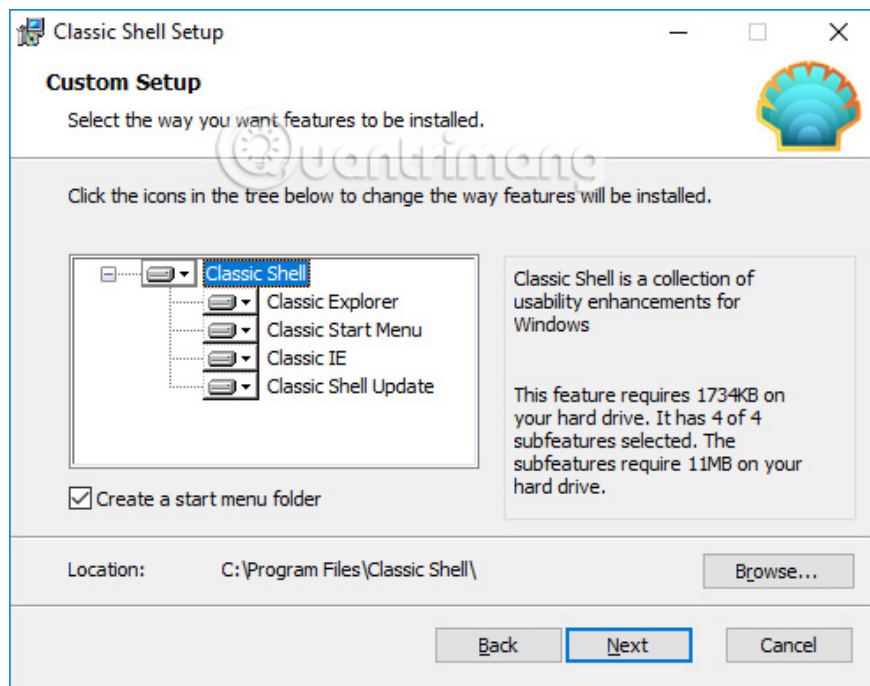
Classic Shell Setup

Custom Setup

Select the way you want features to be installed.

Click the icons in the tree below to change the way features will be installed.

Classic Shell
Classic Explorer
Classic Start Menu
Classic IE
Classic Shell Update

Classic Shell is a collection of usability enhancements for Windows

This feature requires 1734KB on your hard drive. It has 4 of 4 subfeatures selected. The subfeatures require 11MB on your hard drive.

Create a start menu folder

Location: C:\Program Files\Classic Shell\

Browse...

Back Next Cancel